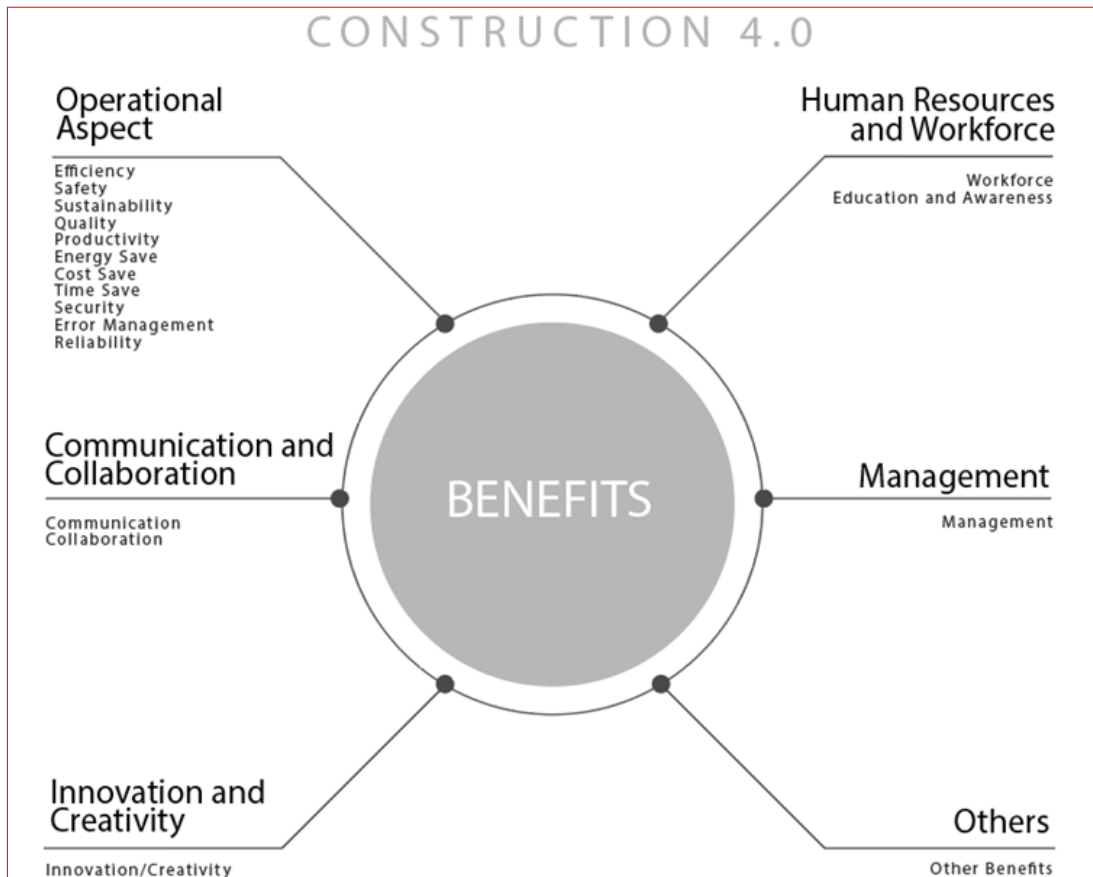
CONSTRUCTION 4.0

Operational Aspect

Efficiency
Safety
Sustainability
Quality
Productivity
Energy Save
Cost Save
Time Save
Security
Error Management
Reliability

Human Resources and Workforce

Workforce
Education and Awareness

BENEFITS

Communication and Collaboration

Communication
Collaboration

Management

Management

Innovation and Creativity

Innovation/Creativity

Others

Other Benefits